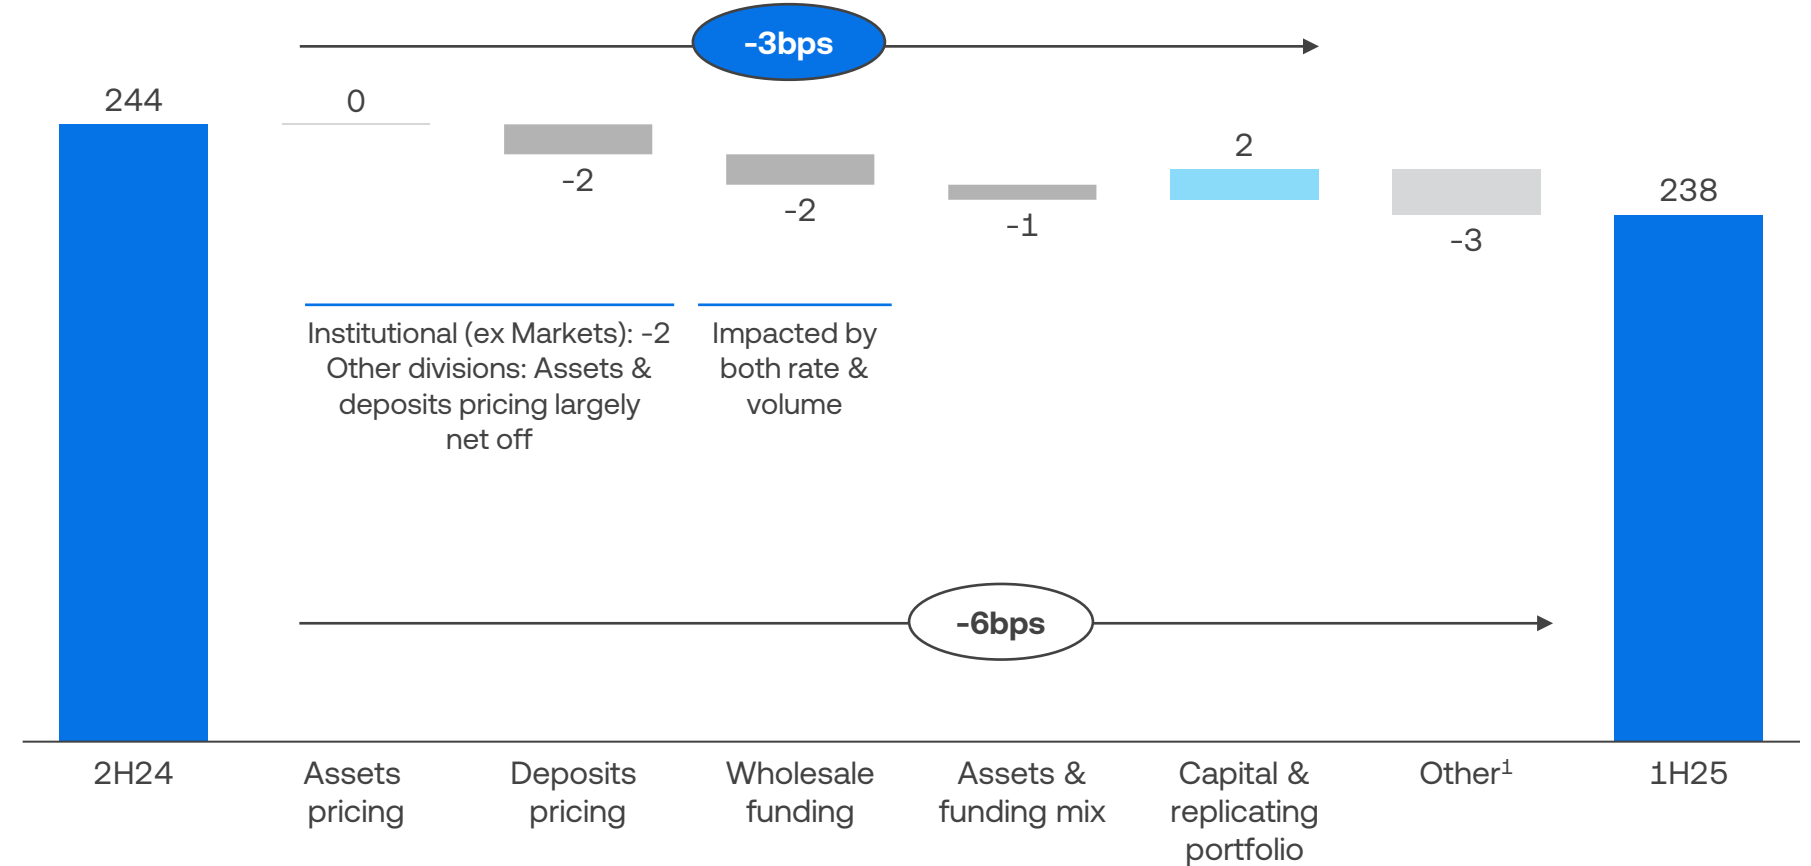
-3bps

244

0

-2

-2

-1

2

-3

238

Institutional (ex Markets): -2
Other divisions: Assets & deposits pricing largely net off

Impacted by both rate & volume

-6bps

2H24

Assets pricing

Deposits pricing

Wholesale funding

Assets & funding mix

Capital & replicating portfolio

Other$^1$

1H25